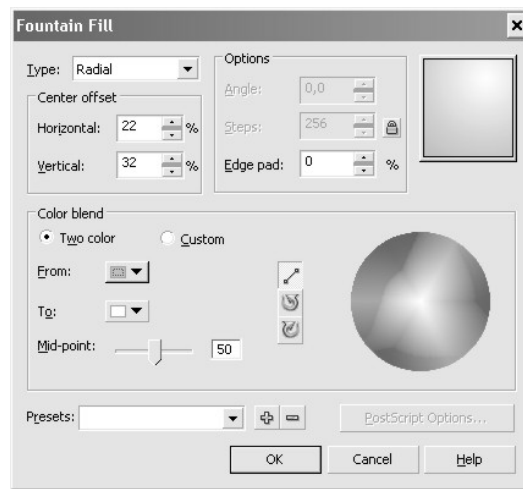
Fountain Fill

Type: Radial

Center offset
Horizontal: 22 %
Vertical: 32 %

Options
Angle: 0,0
Steps: 256
Edge pad: 0 %

Color blend
Two color
Custom
From:
To:
Mid-point: 50

Presets:
PostScript Options...

OK
Cancel
Help